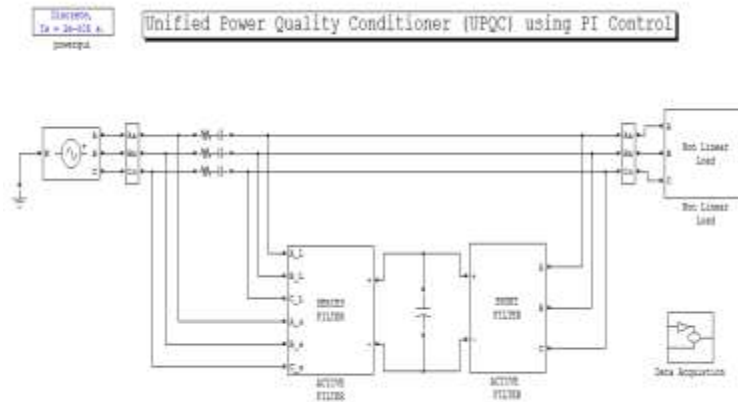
Discrete, Ts = 1e-005 s.
powergui

Unified Power Quality Conditioner (UPQC) using PI Control

N
A
B
C

Aa
Bb
Cc

Aa
Bb
Cc

A
B
C

Non Linear Load

Non Linear Load

A_L
B_L
C_L
A_s
B_s
C_s

+
-

SERIES FILTER

ACTIVE FILTER

+
-

SHUNT FILTER

A
B
C

ACTIVE FILTER

Data Acquisition